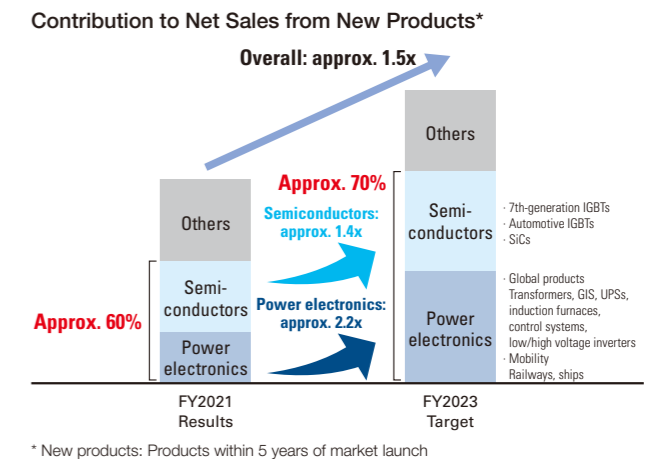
Contribution to Net Sales from New Products*

Overall: approx. 1.5x

Others

Semiconductors

Power electronics

Approx. 60%

Approx. 70%

Semiconductors: approx. 1.4x

Power electronics: approx. 2.2x

Others

Semiconductors

Power electronics

· 7th-generation IGBTs
· Automotive IGBTs
· SiCs

· Global products
Transformers, GIS, UPSs, induction furnaces, control systems, low/high voltage inverters
· Mobility
Railways, ships

FY2021
Results

FY2023
Target

* New products: Products within 5 years of market launch